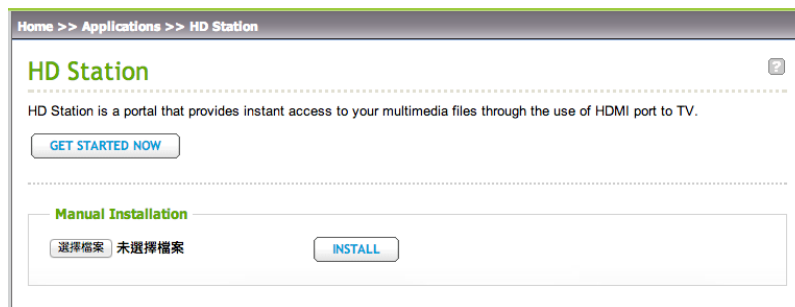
Home >> Applications >> HD Station

HD Station

?

HD Station is a portal that provides instant access to your multimedia files through the use of HDMI port to TV.

GET STARTED NOW

Manual Installation

選擇檔案 未選擇檔案

INSTALL